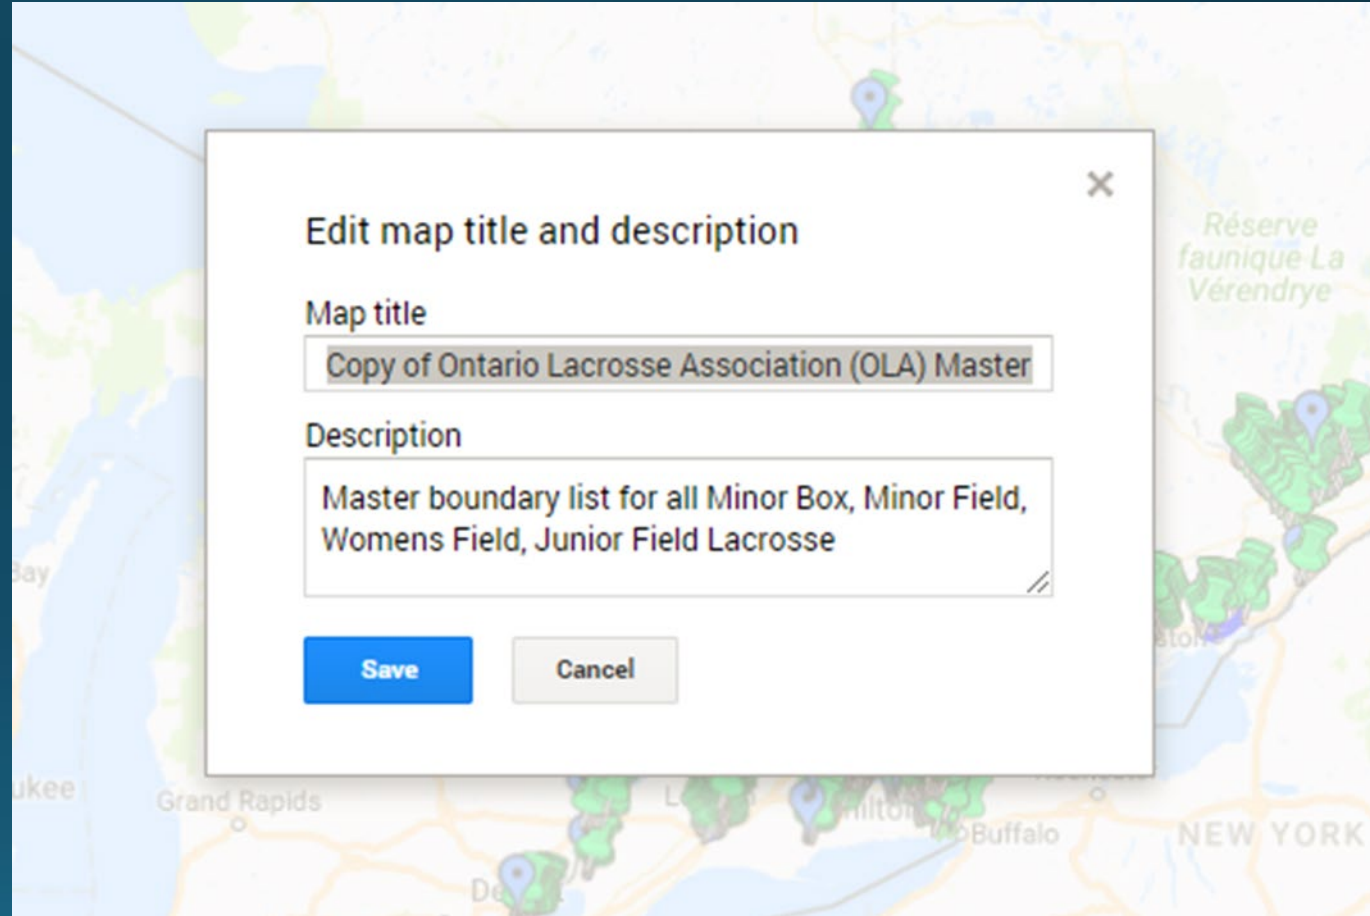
×

Edit map title and description

Map title

Copy of Ontario Lacrosse Association (OLA) Master

Description

Master boundary list for all Minor Box, Minor Field, Womens Field, Junior Field Lacrosse

Save

Cancel

Réserve faunique La Vérendrye

Bay

ukee

Grand Rapids

Buffalo

NEW YORK